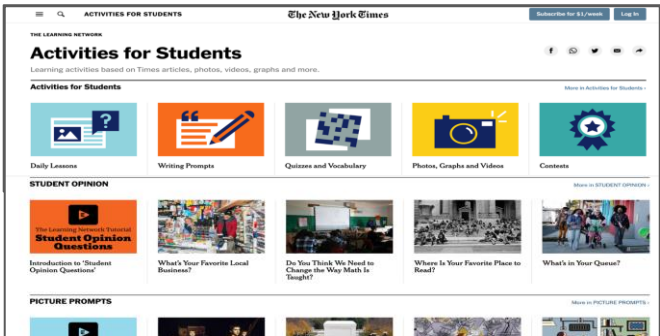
ACTIVITIES FOR STUDENTS

The New York Times

Subscribe for $1/week

Log In

THE LEARNING NETWORK

Activities for Students

Learning activities based on Times articles, photos, videos, graphs and more.

Activities for Students

More in Activities for Students ›

Daily Lessons

Writing Prompts

Quizzes and Vocabulary

Photos, Graphs and Videos

Contests

STUDENT OPINION

More in STUDENT OPINION ›

The Learning Network Tutorial
Student Opinion Questions

Introduction to 'Student Opinion Questions'

What's Your Favorite Local Business?

Do You Think We Need to Change the Way Math Is Taught?

Where Is Your Favorite Place to Read?

What's in Your Queue?

PICTURE PROMPTS

More in PICTURE PROMPTS ›